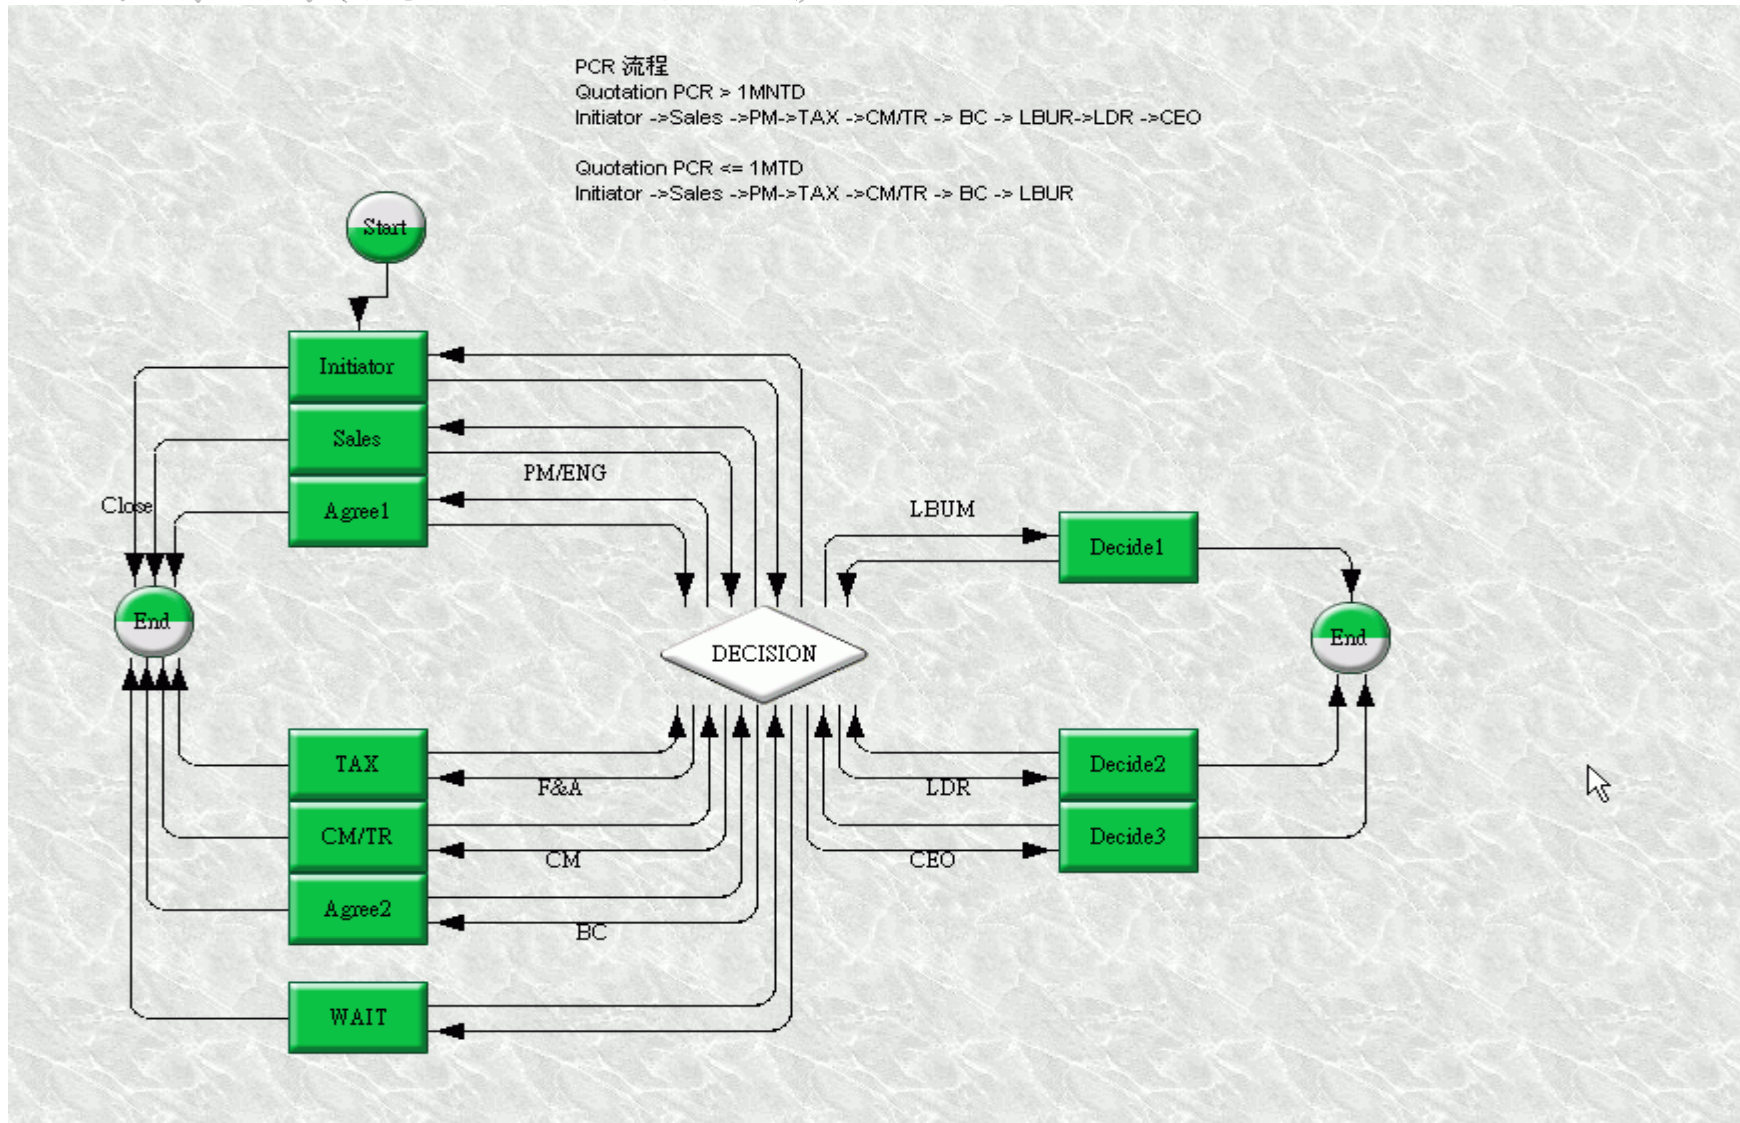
PCR 流程
Quotation PCR > 1MNTD
Initiator ->Sales ->PM->TAX ->CM/TR -> BC -> LBUR->LDR ->CEO

Quotation PCR <= 1MTD
Initiator ->Sales ->PM->TAX ->CM/TR -> BC -> LBUR

Start

Initiator

Sales

PM/ENG

Close

Agree1

LBUM

Decide1

End

DECISION

End

TAX

F&A

LDR

Decide2

CM/TR

CM

CEO

Decide3

Agree2

BC

WAIT